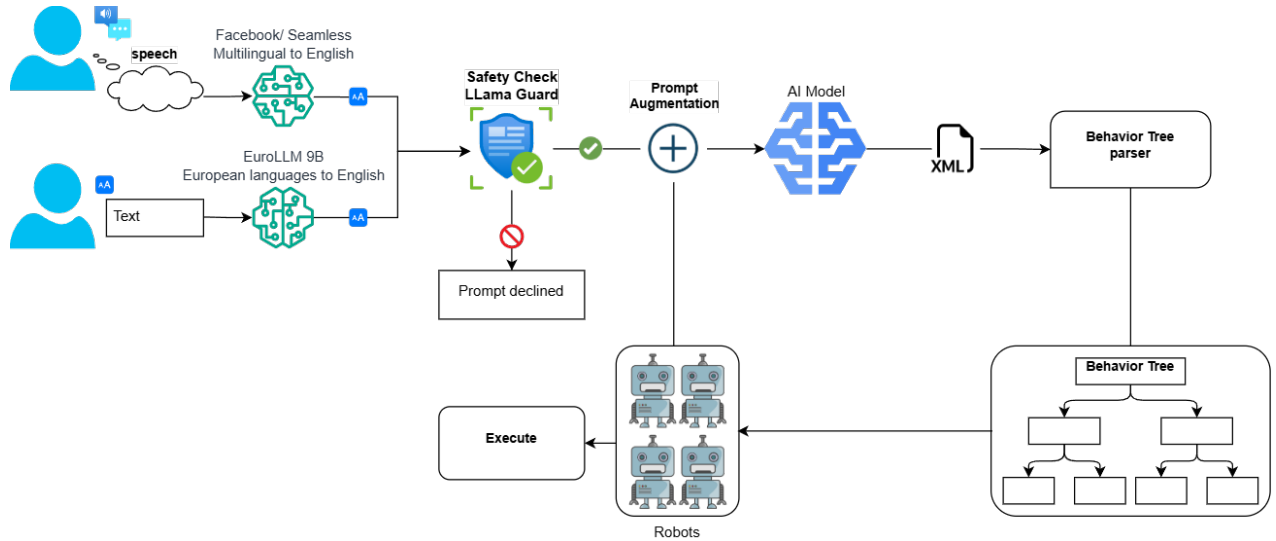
speech

Facebook/ Seamless
Multilingual to English

EuroLLM 9B
European languages to English

Text

Safety Check
LLama Guard

Prompt declined

Prompt
Augmentation

AI Model

XML

Behavior Tree
parser

Behavior Tree

Execute

Robots